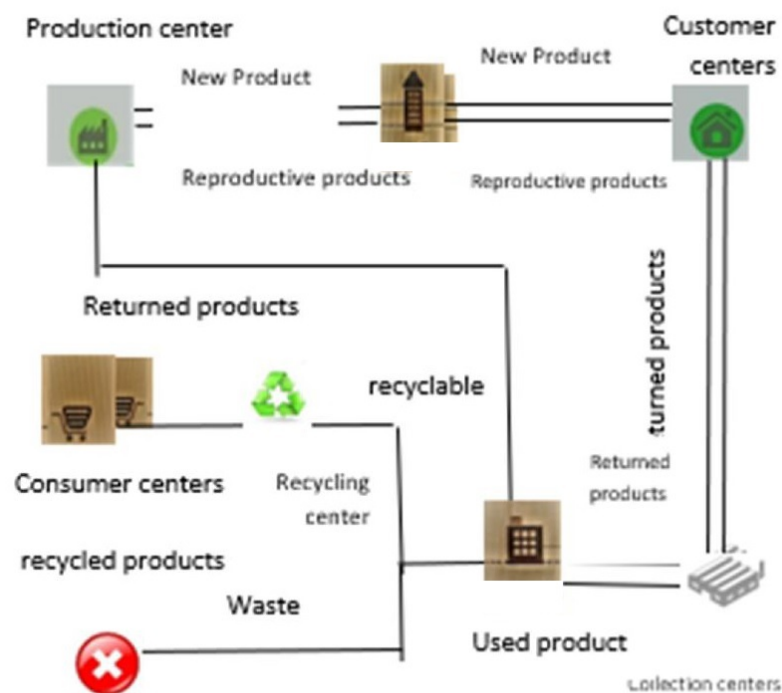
Production center

New Product

New Product

Customer centers

Reproductive products

Reproductive products

Returned products

turned products

recyclable

Consumer centers

Recycling center

Returned products

recycled products

Waste

Used product

Lollection centers